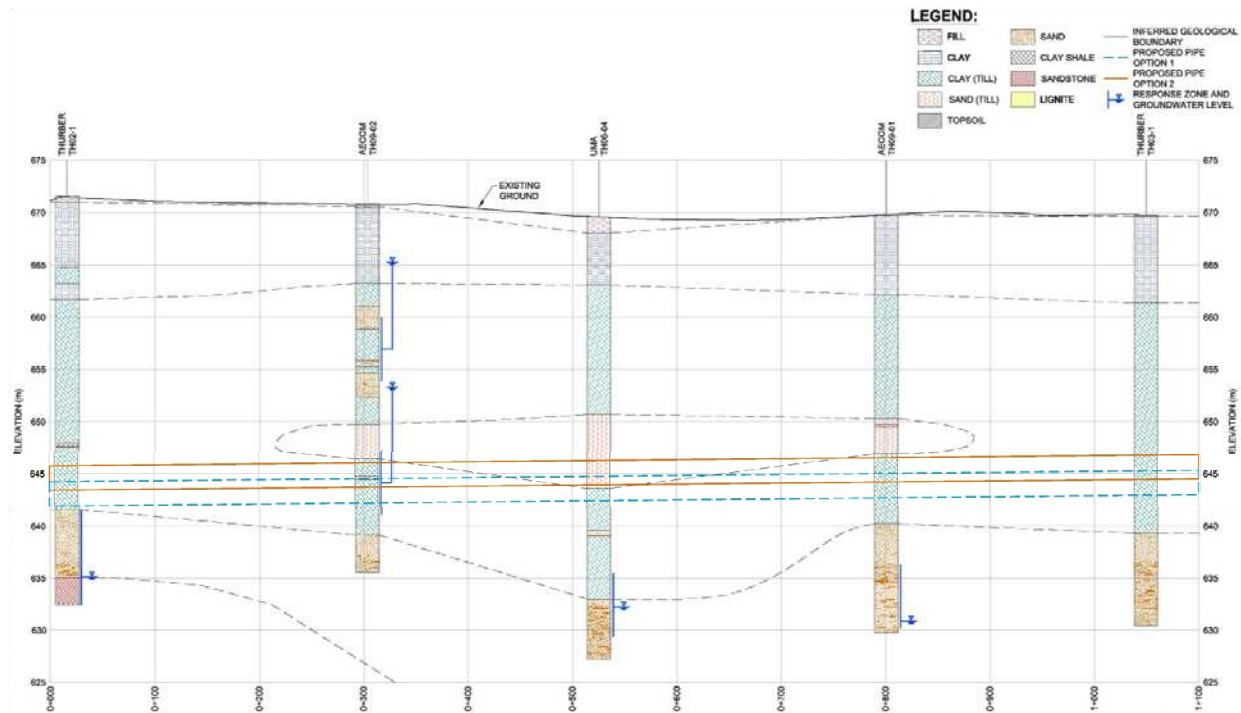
LEGEND:
FILL
CLAY
CLAY (TILL)
SAND (TILL)
TOPSOIL
SAND
CLAY SHALE
SANDSTONE
LIGNITE
INFERRED GEOLOGICAL BOUNDARY
PROPOSED PIPE OPTION 1
PROPOSED PIPE OPTION 2
RESPONSE ZONE AND GROUNDWATER LEVEL

THURBER TH02-1
AECOM TH09-02
UMA TH06-04
AECOM TH09-01
THURBER TH03-1

EXISTING GROUND

ELEVATION (m)
675
670
665
660
655
650
645
640
635
630
625

ELEVATION (m)
675
670
665
660
655
650
645
640
635
630
625

0+000
0+100
0+200
0+300
0+400
0+500
0+600
0+700
0+800
0+900
1+000
1+100